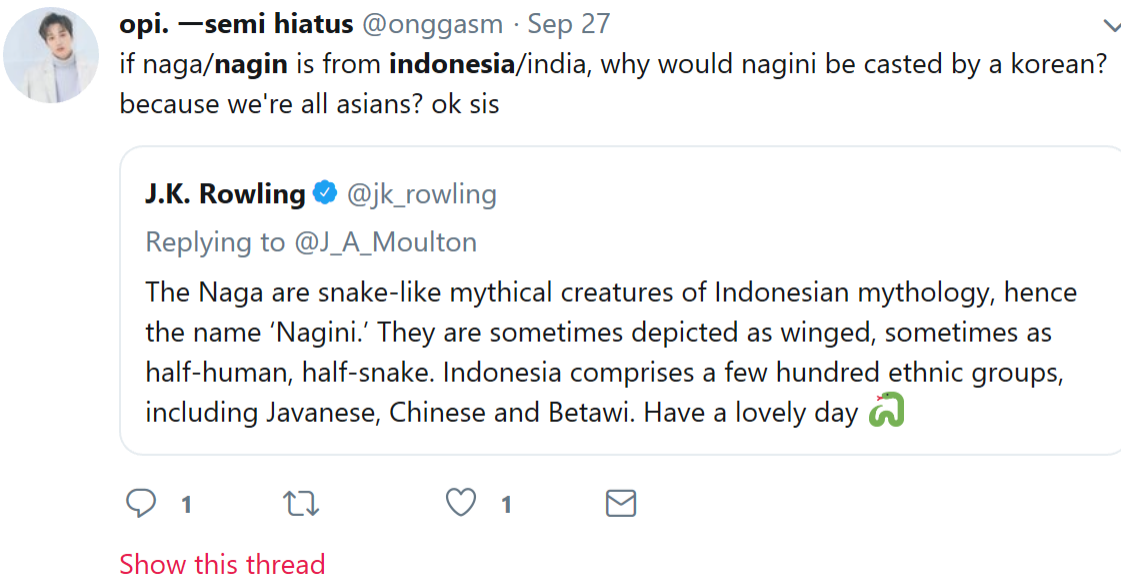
opi. —semi hiatus @onggasm · Sep 27
if naga/nagin is from indonesia/india, why would nagini be casted by a korean? because we're all asians? ok sis

J.K. Rowling @jk_rowling
Replying to @J_A_Moulton
The Naga are snake-like mythical creatures of Indonesian mythology, hence the name 'Nagini.' They are sometimes depicted as winged, sometimes as half-human, half-snake. Indonesia comprises a few hundred ethnic groups, including Javanese, Chinese and Betawi. Have a lovely day 🐍

1 1

Show this thread